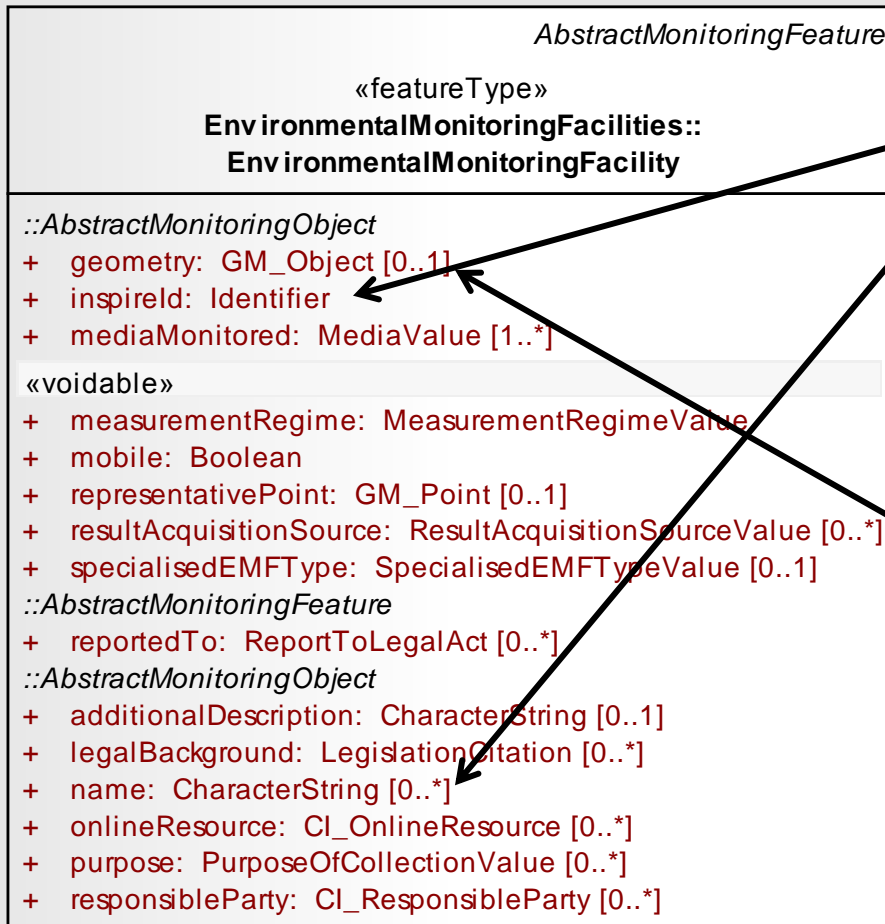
AbstractMonitoringFeature

«featureType»
EnvironmentalMonitoringFacilities::
EnvironmentalMonitoringFacility

::AbstractMonitoringObject
+ geometry: GM_Object [0..1]
+ inspireId: Identifier
+ mediaMonitored: MediaValue [1..*]

«voidable»
+ measurementRegime: MeasurementRegimeValue
+ mobile: Boolean
+ representativePoint: GM_Point [0..1]
+ resultAcquisitionSource: ResultAcquisitionSourceValue [0..*]
+ specialisedEMFType: SpecialisedEMFTypeValue [0..1]
::AbstractMonitoringFeature
+ reportedTo: ReportToLegalAct [0..*]
::AbstractMonitoringObject
+ additionalDescription: CharacterString [0..1]
+ legalBackground: LegislationCitation [0..*]
+ name: CharacterString [0..*]
+ onlineResource: CI_OnlineResource [0..*]
+ purpose: PurposeOfCollectionValue [0..*]
+ responsibleParty: CI_ResponsibleParty [0..*]